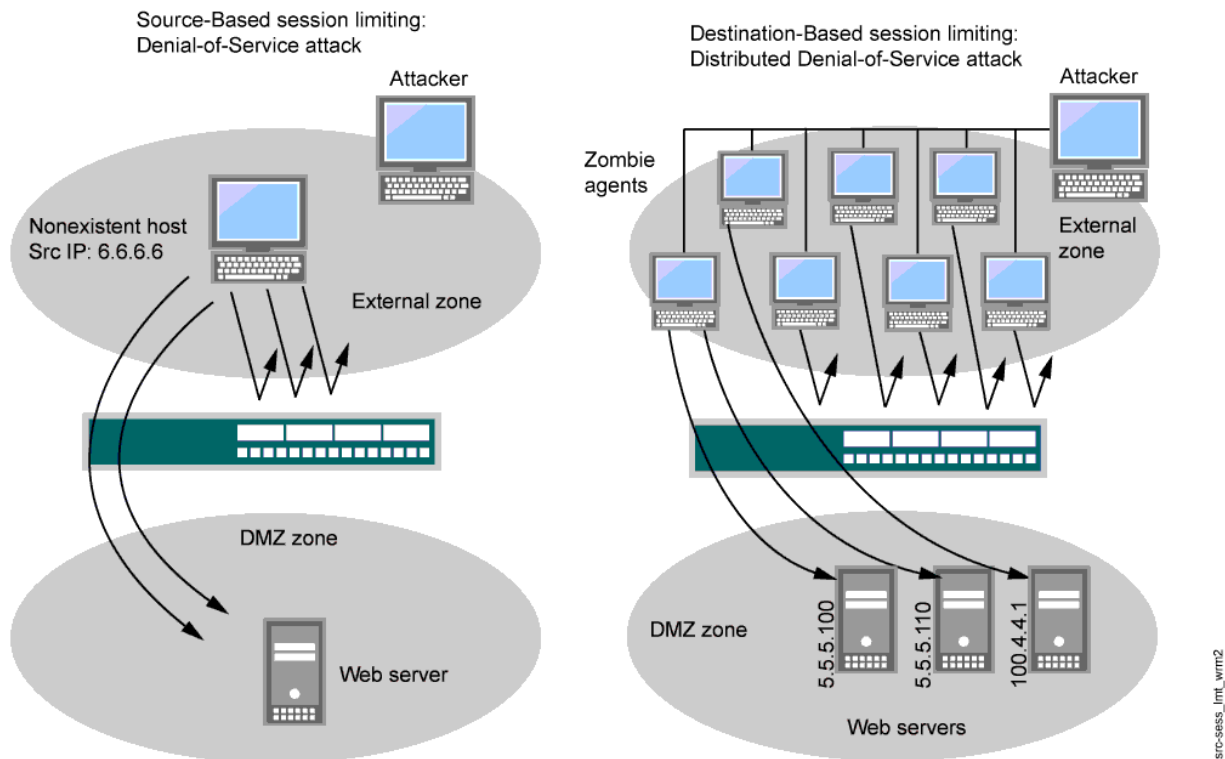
Source-Based session limiting:
Denial-of-Service attack

Attacker

Nonexistent host
Src IP: 6.6.6.6

External zone

DMZ zone

Web server

Destination-Based session limiting:
Distributed Denial-of-Service attack

Attacker

Zombie agents

External zone

DMZ zone

5.5.5.100

5.5.5.110

100.4.4.1

Web servers

src-sess_lmt_wrm2